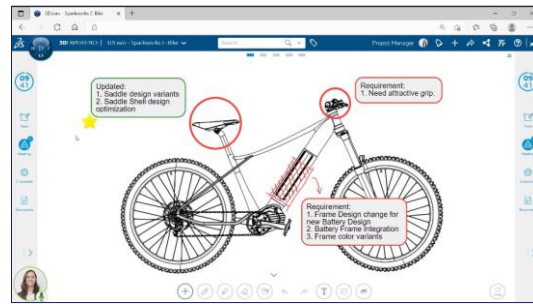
3DEXPERIENCE | 3DS Bike

3DEXPERIENCE | 3DS team - Sparkworks E-Bike

Search

Project Manager

Updated:
1. Saddle design variants
2. Saddle Shell design optimization

Requirement:
1. Need attractive grip.

Requirement:
1. Frame Design change for new Battery Design
2. Battery Frame Integration
3. Frame color variants

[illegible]